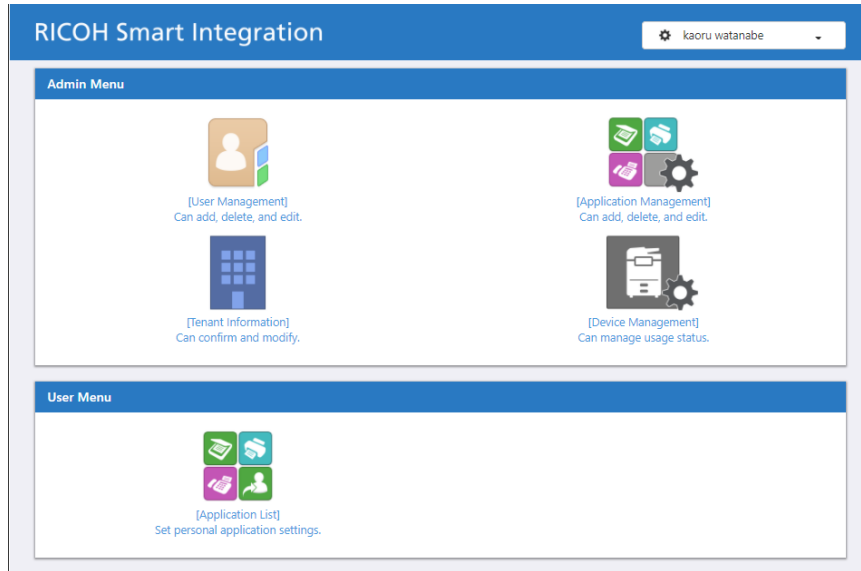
RICOH Smart Integration

kaoru watanabe

Admin Menu

[User Management]
Can add, delete, and edit.

[Application Management]
Can add, delete, and edit.

[Tenant Information]
Can confirm and modify.

[Device Management]
Can manage usage status.

User Menu

[Application List]
Set personal application settings.